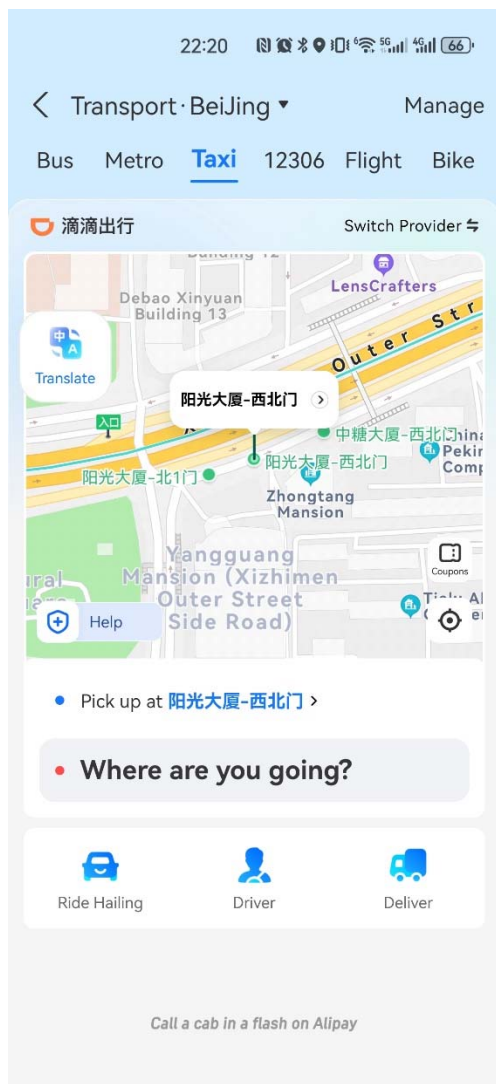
22:20 5G 4G 66

Transport·BeiJing ▾ Manage

Bus Metro Taxi 12306 Flight Bike

滴滴出行 Switch Provider

Building 12

Debao Xinyuan Building 13

LensCrafters

Translate

Outer Str

阳光大厦-西北门 ›

入口

中糖大厦-西北门

China

Peki

Comp

阳光大厦-北1门

阳光大厦-西北门

Zhongtang Mansion

Yangguang Mansion (Xizhimen Outer Street Side Road)

ural

Coupons

Help

Ticke Al

Pick up at 阳光大厦-西北门 ›

Where are you going?

Ride Hailing

Driver

Deliver

Call a cab in a flash on Alipay